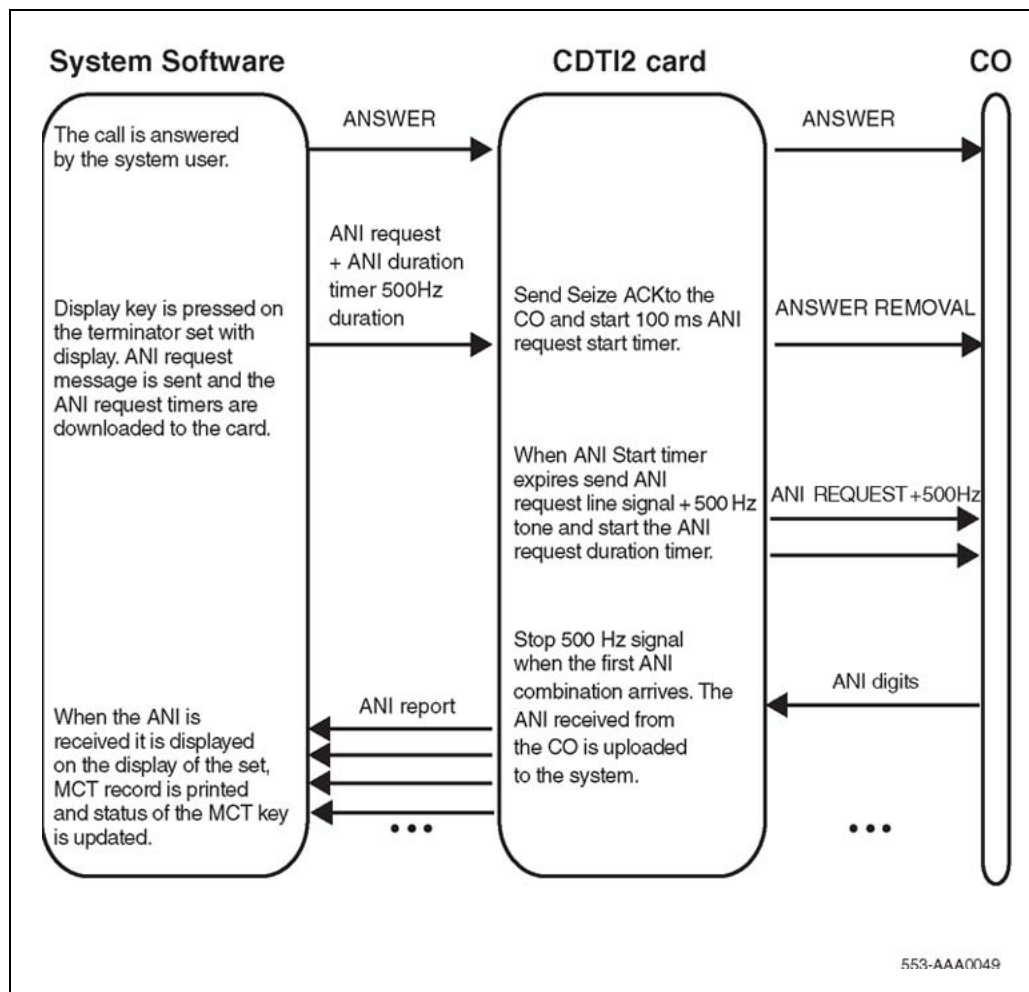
System Software

CDTI2 card

CO

The call is answered by the system user.

ANSWER

ANSWER

ANI request + ANI duration timer 500Hz duration

Display key is pressed on the terminator set with display. ANI request message is sent and the ANI request timers are downloaded to the card.

Send Seize ACKto the CO and start 100 ms ANI request start timer.

ANSWER REMOVAL

When ANI Start timer expires send ANI request line signal + 500 Hz tone and start the ANI request duration timer.

ANI REQUEST +500Hz

Stop 500 Hz signal when the first ANI combination arrives. The ANI received from the CO is uploaded to the system.

ANI digits

ANI report

When the ANI is received it is displayed on the display of the set, MCT record is printed and status of the MCT key is updated.

• • •

• • •

553-AAA0049